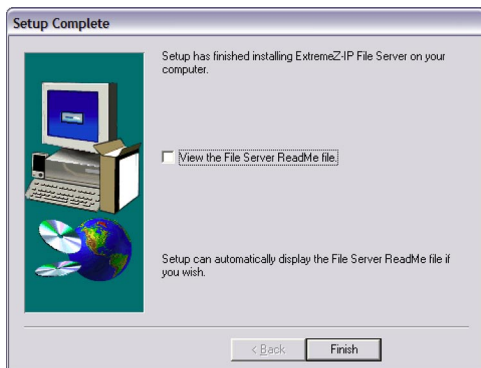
Setup Complete

Setup has finished installing ExtremeZ-IP File Server on your computer.

View the File Server ReadMe file.

Setup can automatically display the File Server ReadMe file if you wish.

< Back

Finish